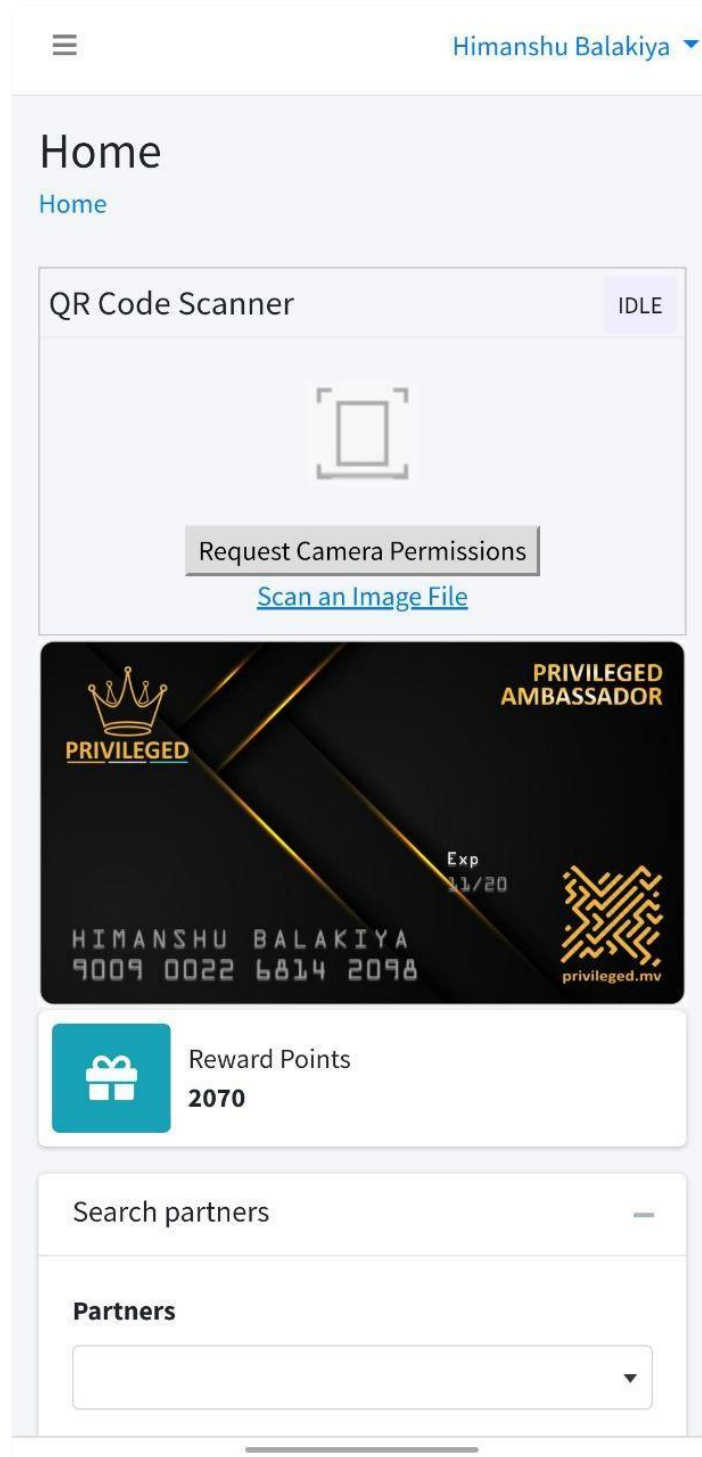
Himanshu Balakiya

Home

Home

QR Code Scanner

IDLE

Request Camera Permissions

Scan an Image File

PRIVILEGED

PRIVILEGED AMBASSADOR

Exp
11/20

HIMANSHU BALAKIYA
9009 0022 6814 2098

privileged.mv

Reward Points
2070

Search partners

Partners